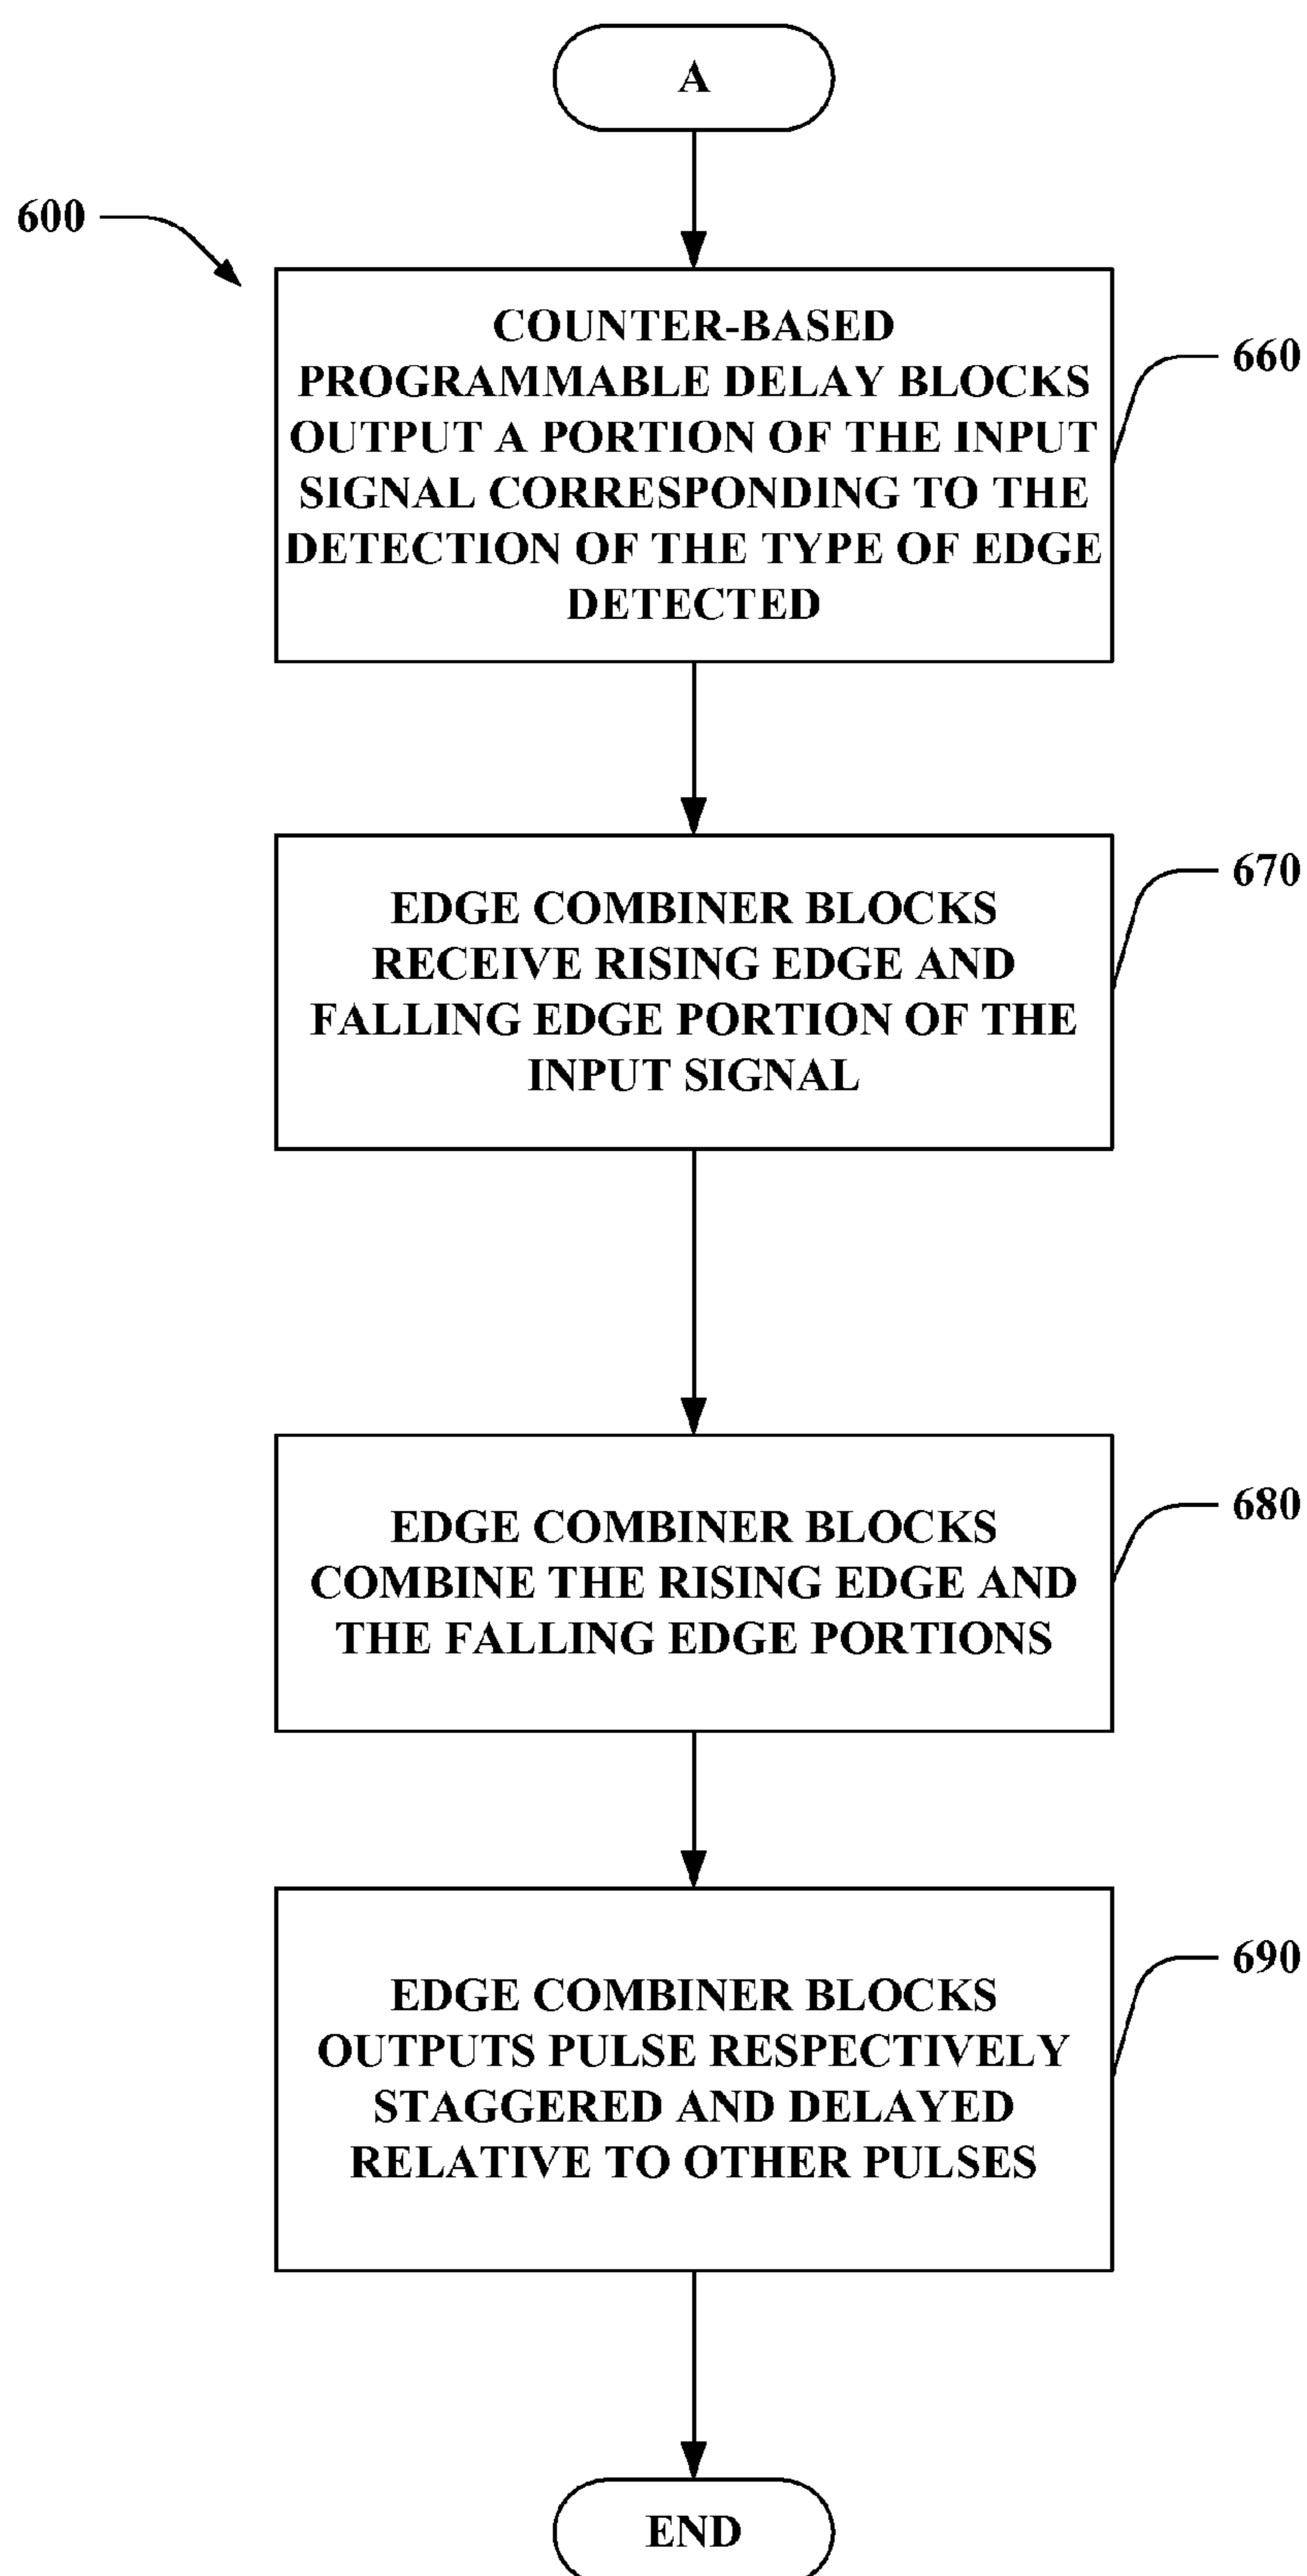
A

600

COUNTER-BASED PROGRAMMABLE DELAY BLOCKS OUTPUT A PORTION OF THE INPUT SIGNAL CORRESPONDING TO THE DETECTION OF THE TYPE OF EDGE DETECTED

660

EDGE COMBINER BLOCKS RECEIVE RISING EDGE AND FALLING EDGE PORTION OF THE INPUT SIGNAL

670

EDGE COMBINER BLOCKS COMBINE THE RISING EDGE AND THE FALLING EDGE PORTIONS

680

EDGE COMBINER BLOCKS OUTPUTS PULSE RESPECTIVELY STAGGERED AND DELAYED RELATIVE TO OTHER PULSES

690

END